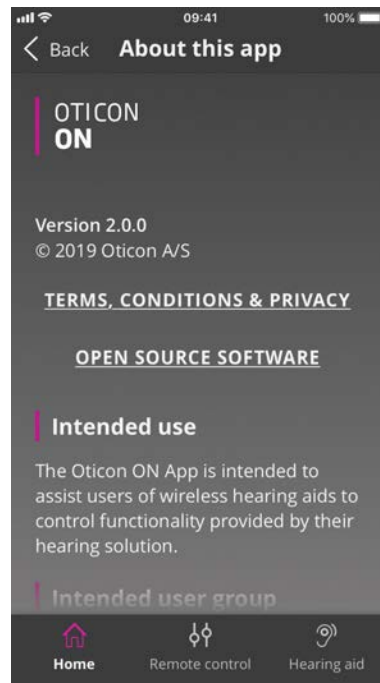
09:41
100%

Back About this app

OTICON
ON

Version 2.0.0
© 2019 Oticon A/S

TERMS, CONDITIONS & PRIVACY

OPEN SOURCE SOFTWARE

Intended use

The Oticon ON App is intended to assist users of wireless hearing aids to control functionality provided by their hearing solution.

Intended user group

Home
Remote control
Hearing aid